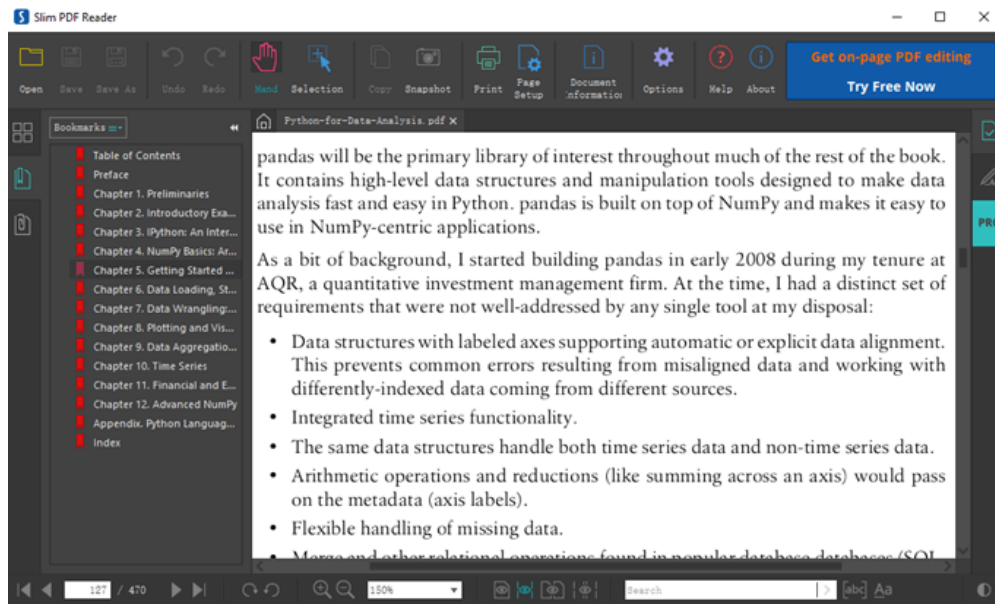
Slim PDF Reader

Open Save Save As Undo Redo Hand Selection Copy Snapshot Print Page Setup Document Information Options Help About

Get on-page PDF editing
Try Free Now

Bookmarks

Python-for-Data-Analysis.pdf

Table of Contents
Preface
Chapter 1. Preliminaries
Chapter 2. Introductory Exa...
Chapter 3. IPython: An Inter...
Chapter 4. NumPy Basics: Ar...
Chapter 5. Getting Started ...
Chapter 6. Data Loading, St...
Chapter 7. Data Wrangling:...
Chapter 8. Plotting and Vis...
Chapter 9. Data Aggregatio...
Chapter 10. Time Series
Chapter 11. Financial and E...
Chapter 12. Advanced NumPy
Appendix. Python Languag...
Index

pandas will be the primary library of interest throughout much of the rest of the book. It contains high-level data structures and manipulation tools designed to make data analysis fast and easy in Python. pandas is built on top of NumPy and makes it easy to use in NumPy-centric applications.

As a bit of background, I started building pandas in early 2008 during my tenure at AQR, a quantitative investment management firm. At the time, I had a distinct set of requirements that were not well-addressed by any single tool at my disposal:

• Data structures with labeled axes supporting automatic or explicit data alignment. This prevents common errors resulting from misaligned data and working with differently-indexed data coming from different sources.
• Integrated time series functionality.
• The same data structures handle both time series data and non-time series data.
• Arithmetic operations and reductions (like summing across an axis) would pass on the metadata (axis labels).
• Flexible handling of missing data.
• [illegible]

127 / 470 150% Search